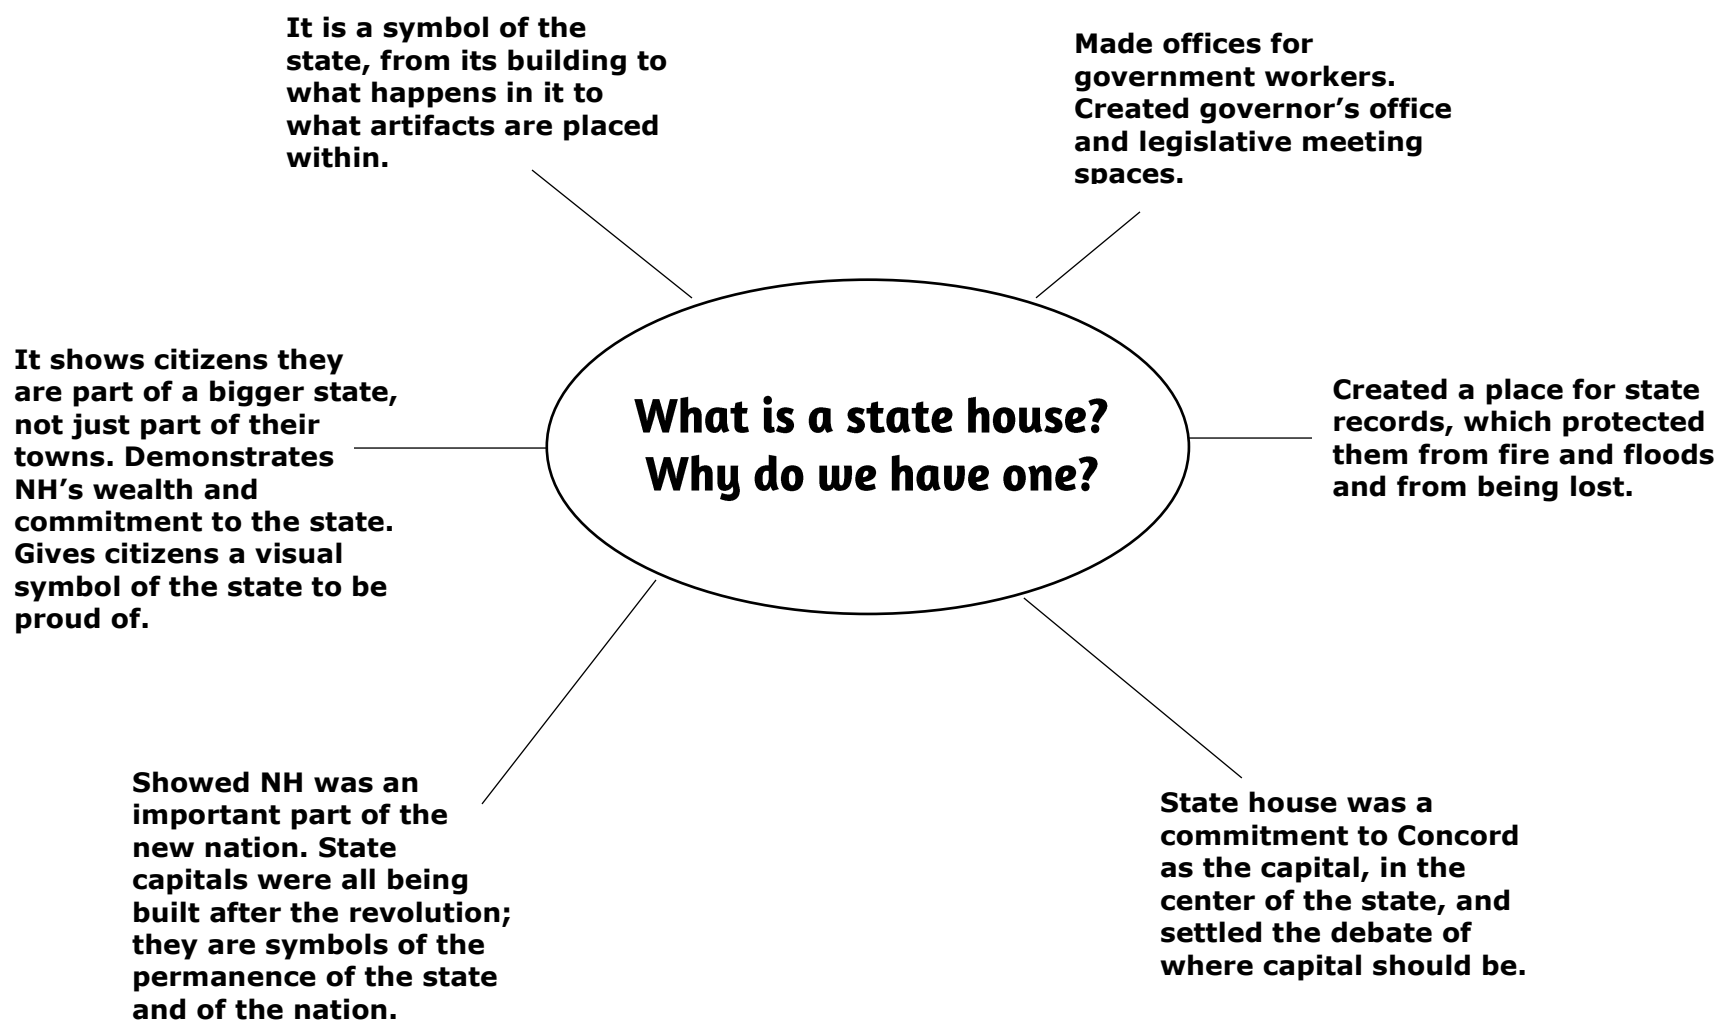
It is a symbol of the state, from its building to what happens in it to what artifacts are placed within.

Made offices for government workers. Created governor's office and legislative meeting spaces.

It shows citizens they are part of a bigger state, not just part of their towns. Demonstrates NH's wealth and commitment to the state. Gives citizens a visual symbol of the state to be proud of.

What is a state house? Why do we have one?

Created a place for state records, which protected them from fire and floods and from being lost.

Showed NH was an important part of the new nation. State capitals were all being built after the revolution; they are symbols of the permanence of the state and of the nation.

State house was a commitment to Concord as the capital, in the center of the state, and settled the debate of where capital should be.